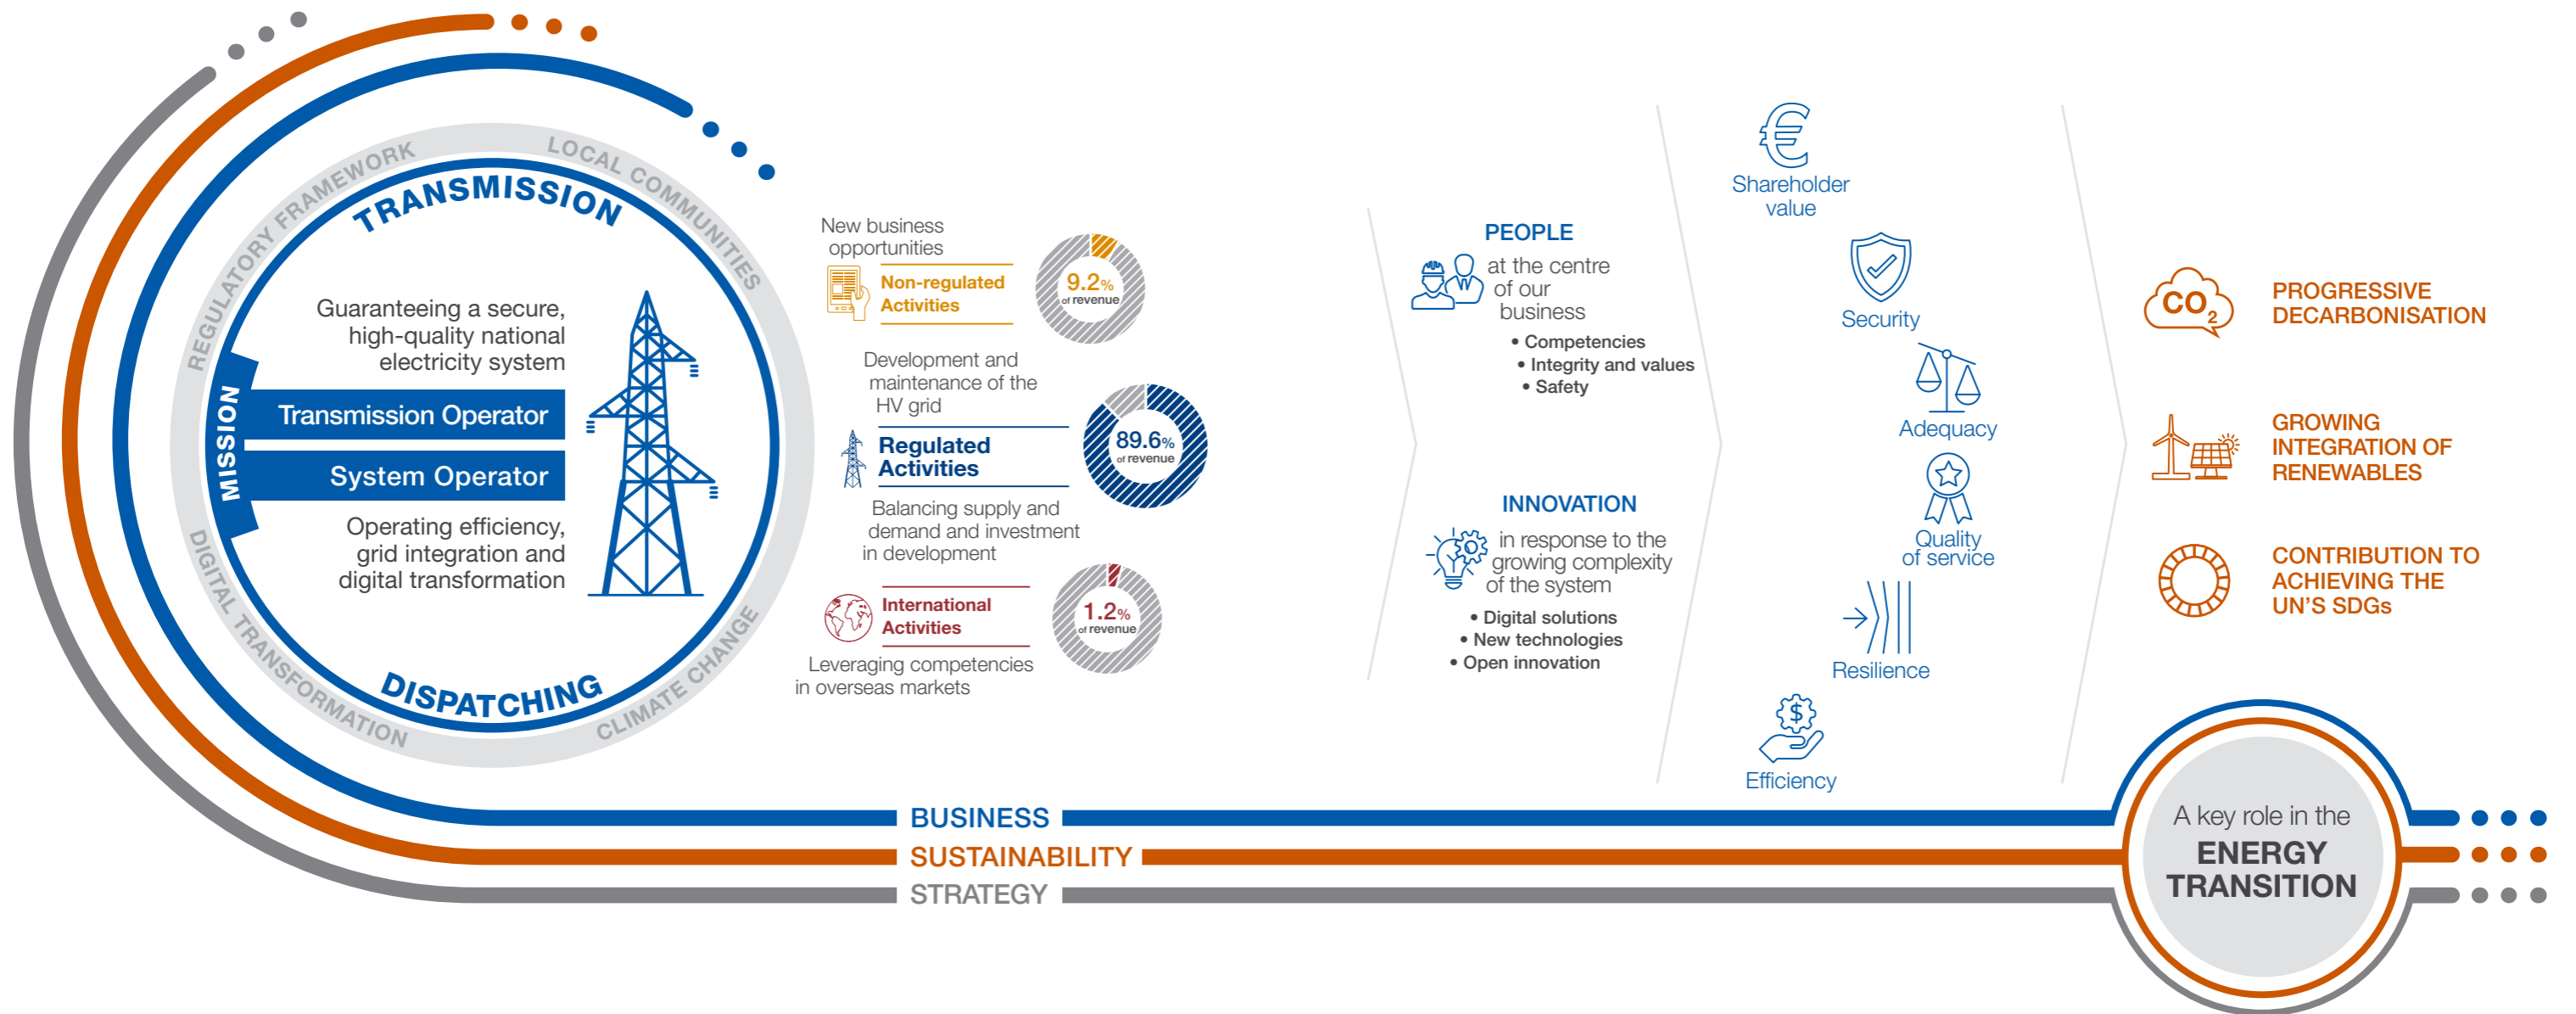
REGULATORY FRAMEWORK
LOCAL COMMUNITIES
TRANSMISSION

Guaranteeing a secure, high-quality national electricity system

MISSION
Transmission Operator
System Operator

Operating efficiency, grid integration and digital transformation

DIGITAL TRANSFORMATION
CLIMATE CHANGE
DISPATCHING

New business opportunities
Non-regulated Activities
9.2% of revenue

Development and maintenance of the HV grid
Regulated Activities
89.6% of revenue
Balancing supply and demand and investment in development

International Activities
1.2% of revenue
Leveraging competencies in overseas markets

PEOPLE
at the centre of our business
• Competencies
• Integrity and values
• Safety

INNOVATION
in response to the growing complexity of the system
• Digital solutions
• New technologies
• Open innovation

Shareholder value
Security
Adequacy
Quality of service
Resilience
Efficiency

$CO_2$
PROGRESSIVE DECARBONISATION

GROWING INTEGRATION OF RENEWABLES

CONTRIBUTION TO ACHIEVING THE UN'S SDGs

BUSINESS
SUSTAINABILITY
STRATEGY

A key role in the
ENERGY TRANSITION